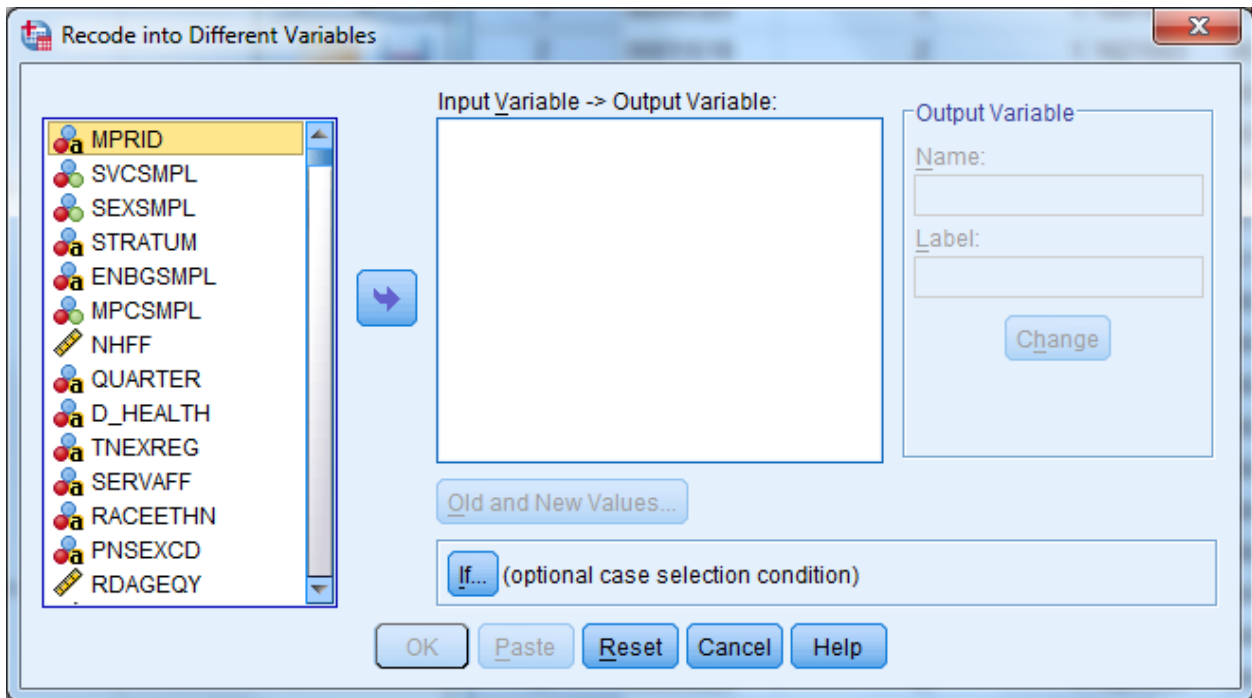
Recode into Different Variables

MPRID
SVCSMPL
SEXSMPL
STRATUM
ENBGSMPL
MPCSMPL
NHFF
QUARTER
D_HEALTH
TNEXREG
SERVAFF
RACEETHN
PNSEXCD
RDAGEQY

Input Variable -> Output Variable:

Output Variable
Name:
Label:
Change

Old and New Values...

If... (optional case selection condition)

OK Paste Reset Cancel Help